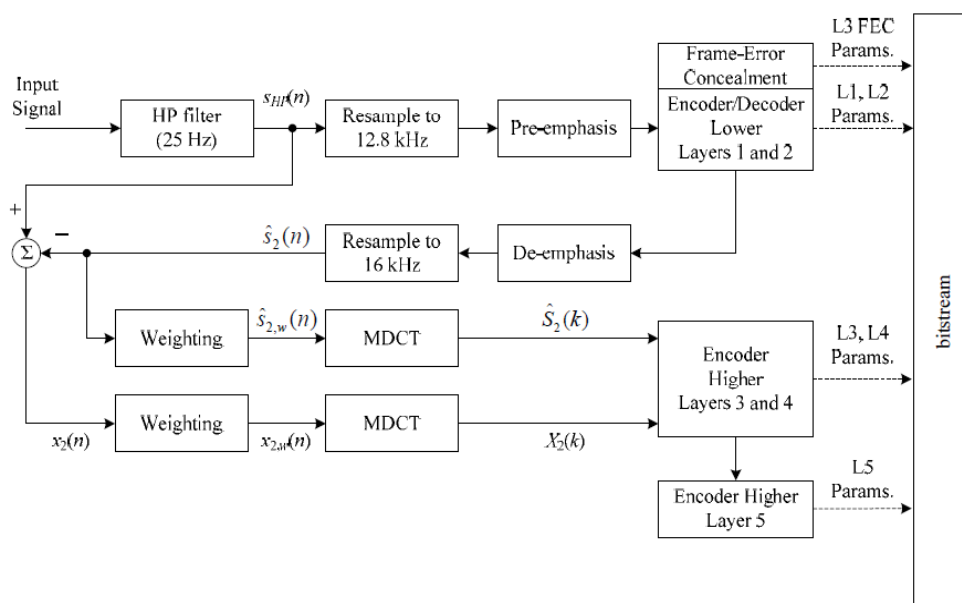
Input Signal

HP filter (25 Hz)

$s_{HP}(n)$

Resample to 12.8 kHz

Pre-emphasis

Frame-Error Concealment

Encoder/Decoder Lower Layers 1 and 2

L3 FEC Params.

L1, L2 Params.

+

$\Sigma$

−

$\hat{s}_2(n)$

Resample to 16 kHz

De-emphasis

Weighting

$\hat{s}_{2,w}(n)$

MDCT

$\hat{S}_2(k)$

Encoder Higher Layers 3 and 4

L3, L4 Params.

bitstream

$x_2(n)$

Weighting

$x_{2,w}(n)$

MDCT

$X_2(k)$

Encoder Higher Layer 5

L5 Params.